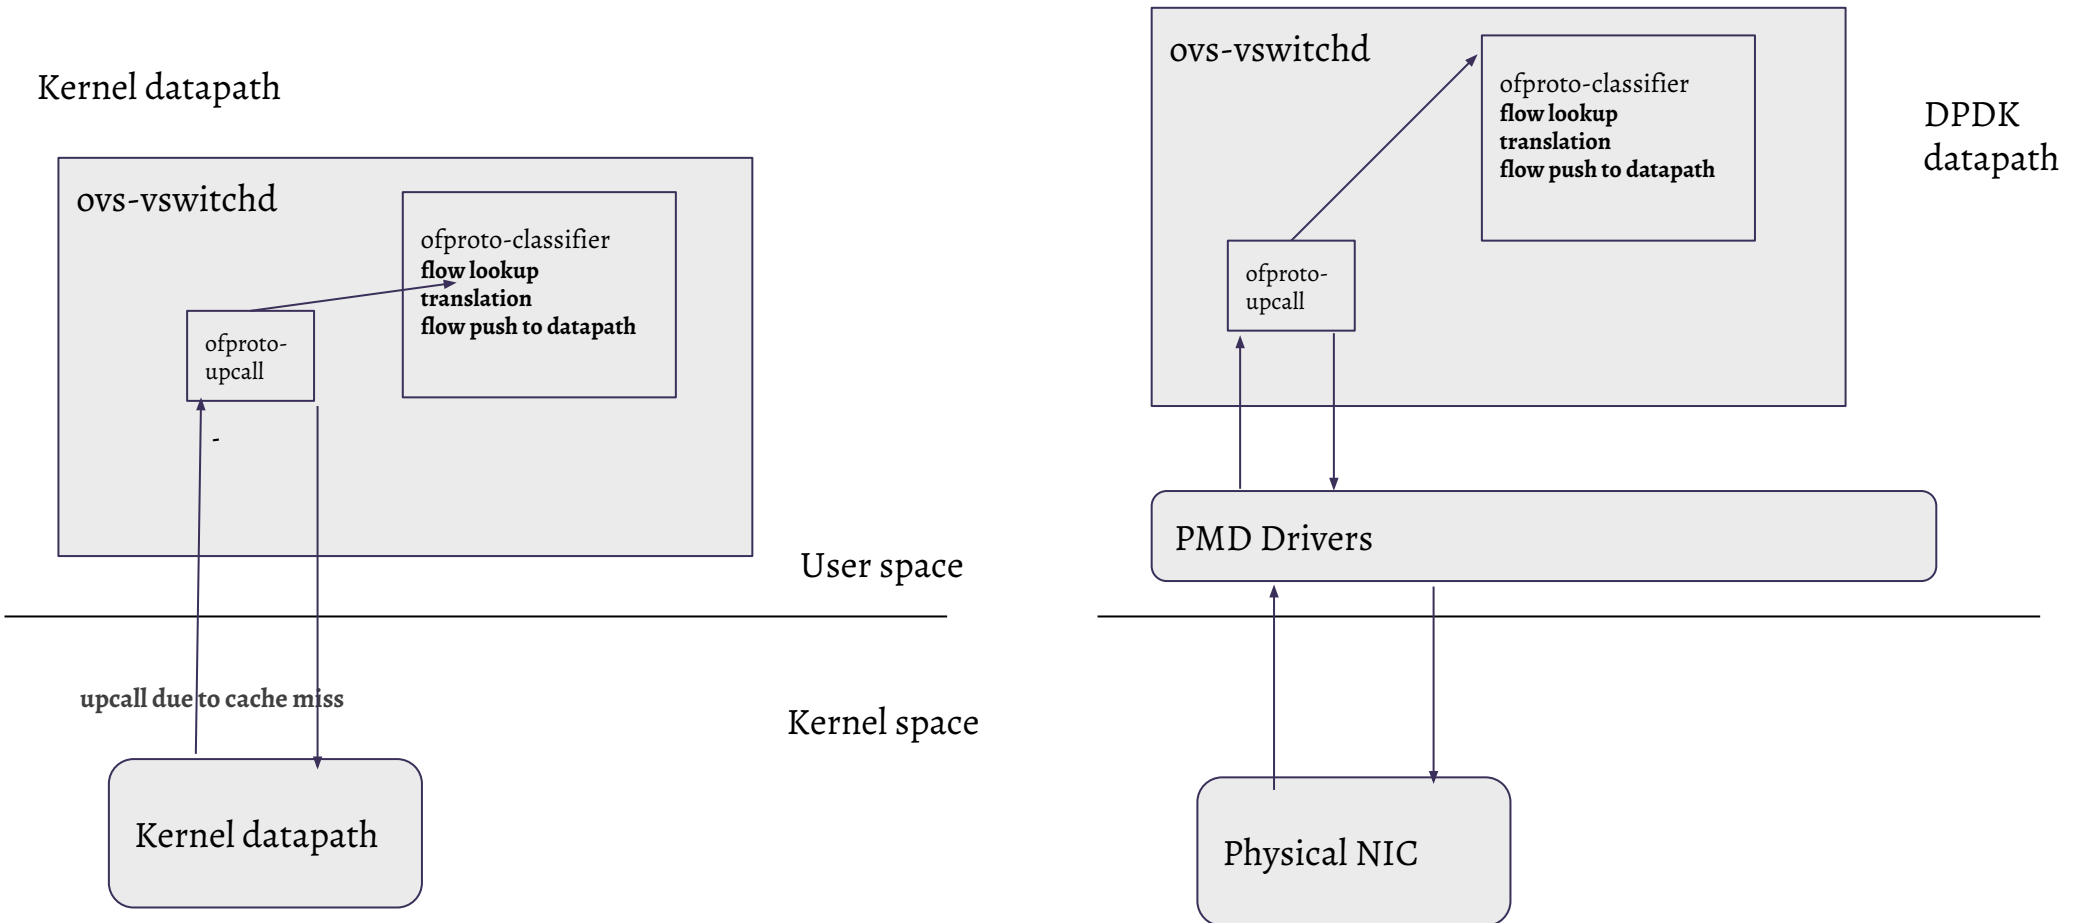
Kernel datapath

ovs-vswitchd

ofproto-classifier
**flow lookup**
**translation**
**flow push to datapath**

ofproto-upcall

-

User space

upcall due to cache miss

Kernel space

Kernel datapath

ovs-vswitchd

ofproto-classifier
**flow lookup**
**translation**
**flow push to datapath**

DPDK datapath

ofproto-upcall

PMD Drivers

Physical NIC